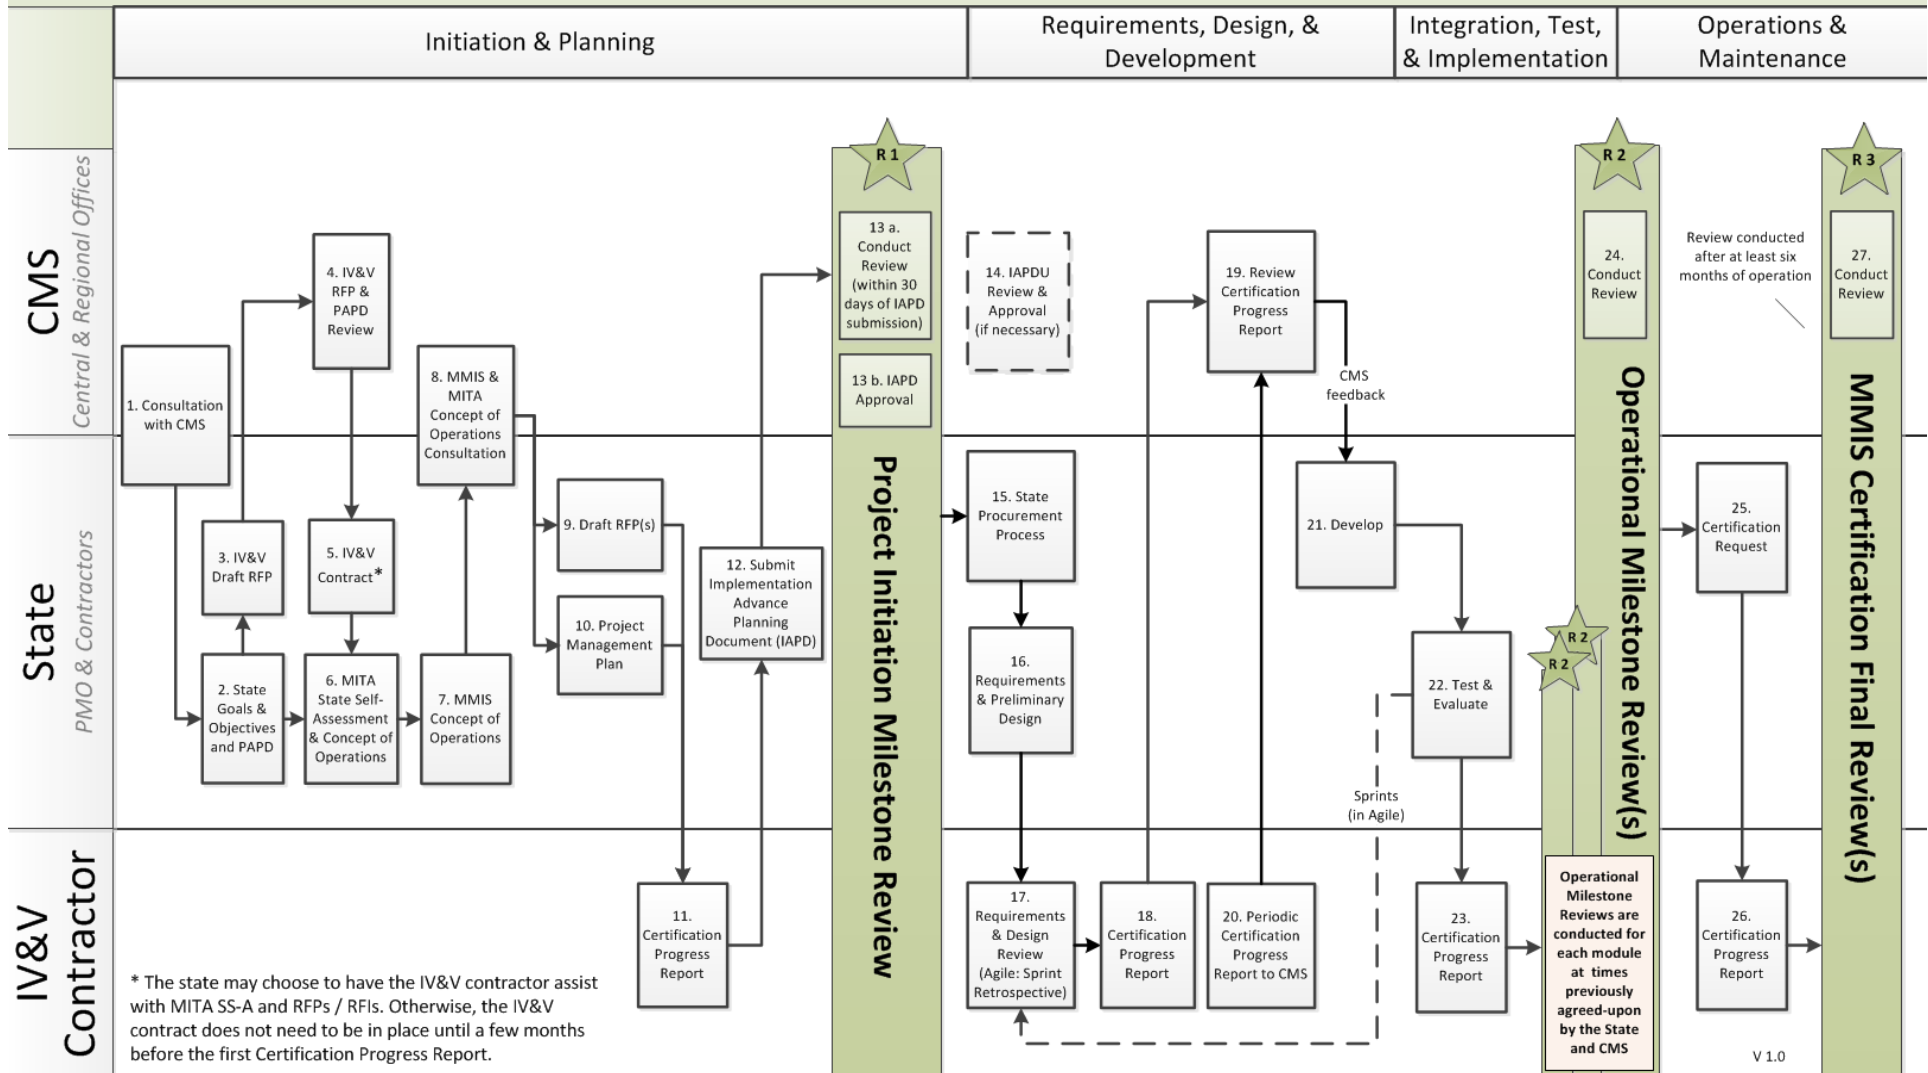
Initiation & Planning

Requirements, Design, & Development

Integration, Test, & Implementation

Operations & Maintenance

CMS
Central & Regional Offices

State
PMO & Contractors

IV&V Contractor

1. Consultation with CMS

2. State Goals & Objectives and PAPD

3. IV&V Draft RFP

4. IV&V RFP & PAPD Review

5. IV&V Contract*

6. MITA State Self-Assessment & Concept of Operations

7. MMIS Concept of Operations

8. MMIS & MITA Concept of Operations Consultation

9. Draft RFP(s)

10. Project Management Plan

11. Certification Progress Report

12. Submit Implementation Advance Planning Document (IAPD)

R 1

13 a. Conduct Review (within 30 days of IAPD submission)

13 b. IAPD Approval

Project Initiation Milestone Review

14. IAPDU Review & Approval (if necessary)

15. State Procurement Process

16. Requirements & Preliminary Design

17. Requirements & Design Review (Agile: Sprint Retrospective)

18. Certification Progress Report

19. Review Certification Progress Report

CMS feedback

20. Periodic Certification Progress Report to CMS

21. Develop

22. Test & Evaluate

Sprints (in Agile)

23. Certification Progress Report

R 2

R 2

R 2

Operational Milestone Reviews are conducted for each module at times previously agreed-upon by the State and CMS

24. Conduct Review

Operational Milestone Review(s)

Review conducted after at least six months of operation

25. Certification Request

26. Certification Progress Report

R 3

27. Conduct Review

MMIS Certification Final Review(s)

* The state may choose to have the IV&V contractor assist with MITA SS-A and RFPs / RFIs. Otherwise, the IV&V contract does not need to be in place until a few months before the first Certification Progress Report.

V 1.0